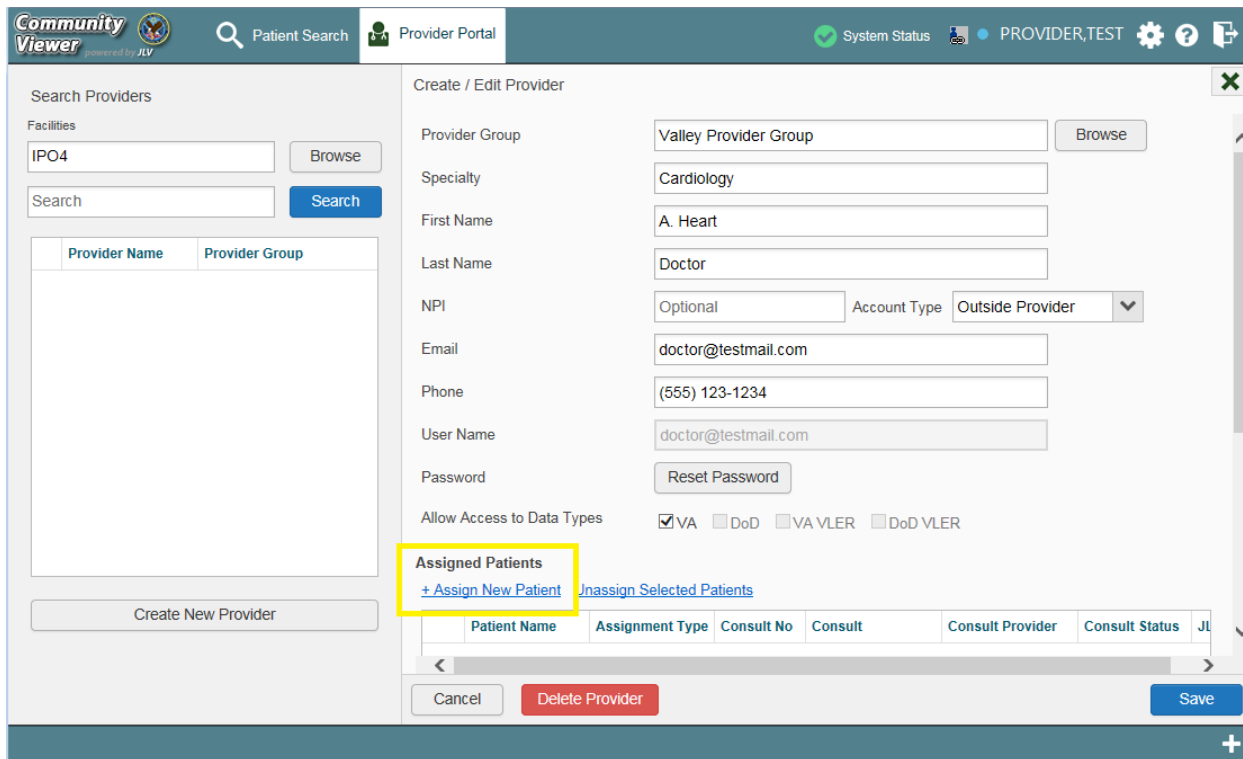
Community Viewer powered by JLV

Patient Search
Provider Portal
System Status
PROVIDER,TEST

Search Providers
Facilities
IPO4
Browse
Search
Search

| | Provider Name | Provider Group |
|---|---|---|

Create New Provider

Create / Edit Provider

Provider Group
Valley Provider Group
Browse
Specialty
Cardiology
First Name
A. Heart
Last Name
Doctor
NPI
Optional
Account Type
Outside Provider
Email
doctor@testmail.com
Phone
(555) 123-1234
User Name
doctor@testmail.com
Password
Reset Password
Allow Access to Data Types
VA DoD VA VLER DoD VLER

Assigned Patients
+ Assign New Patient Unassign Selected Patients

| | Patient Name | Assignment Type | Consult No | Consult | Consult Provider | Consult Status | JL |
|---|---|---|---|---|---|---|---|

Cancel
Delete Provider
Save